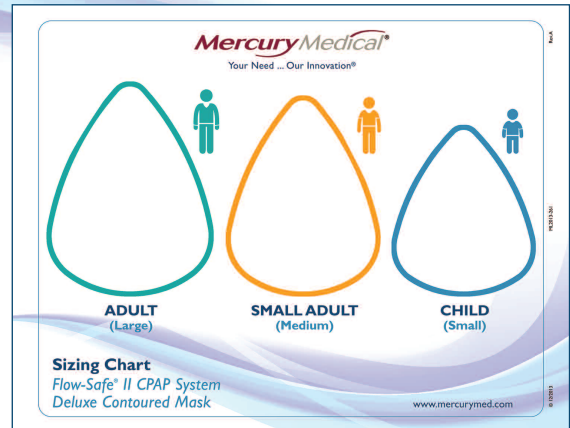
MercuryMedical®
Your Need ... Our Innovation®

ADULT
(Large)

SMALL ADULT
(Medium)

CHILD
(Small)

Sizing Chart
Flow-Safe® II CPAP System
Deluxe Contoured Mask

www.mercurymed.com

Rev.A

ME2013-36I

© 102013